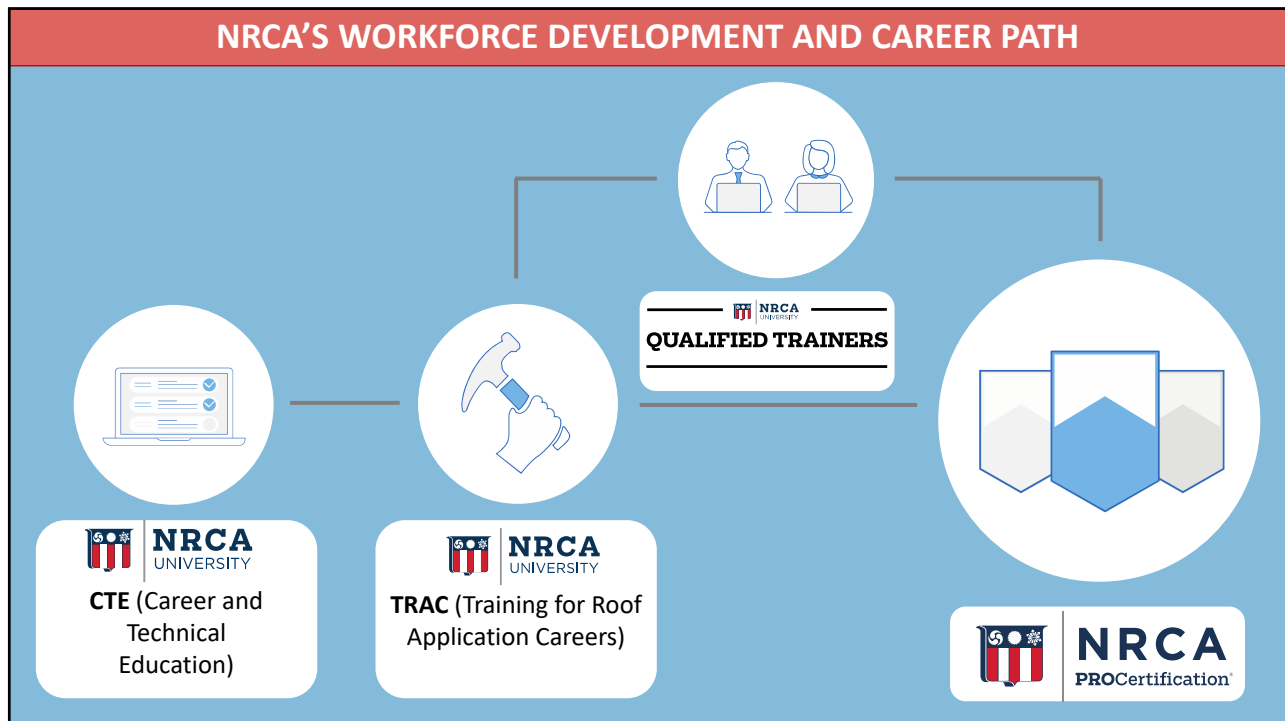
NRCA'S WORKFORCE DEVELOPMENT AND CAREER PATH

NRCA UNIVERSITY

QUALIFIED TRAINERS

NRCA UNIVERSITY

CTE (Career and Technical Education)

NRCA UNIVERSITY

TRAC (Training for Roof Application Careers)

NRCA PROCertification®